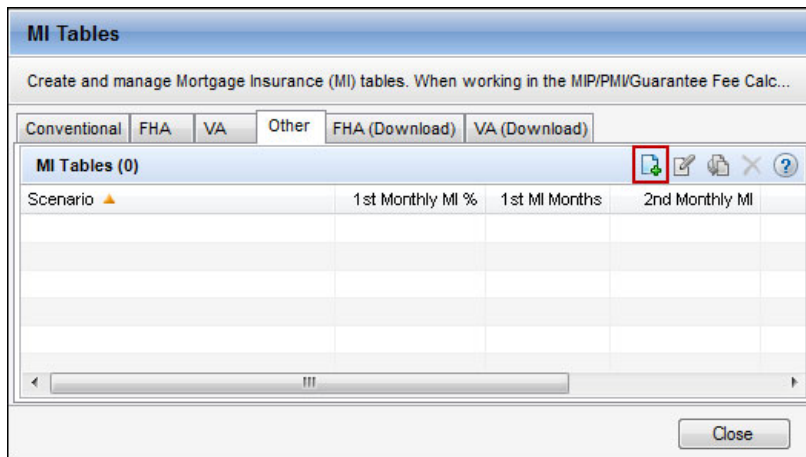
MI Tables

Create and manage Mortgage Insurance (MI) tables. When working in the MIP/PMI/Guarantee Fee Calc...

Conventional | FHA | VA | Other | FHA (Download) | VA (Download)

MI Tables (0)

| Scenario ▲ | 1st Monthly MI % | 1st MI Months | 2nd Monthly MI |
|---|---|---|---|
| | | | |
| | | | |
| | | | |
| | | | |
| | | | |

Close